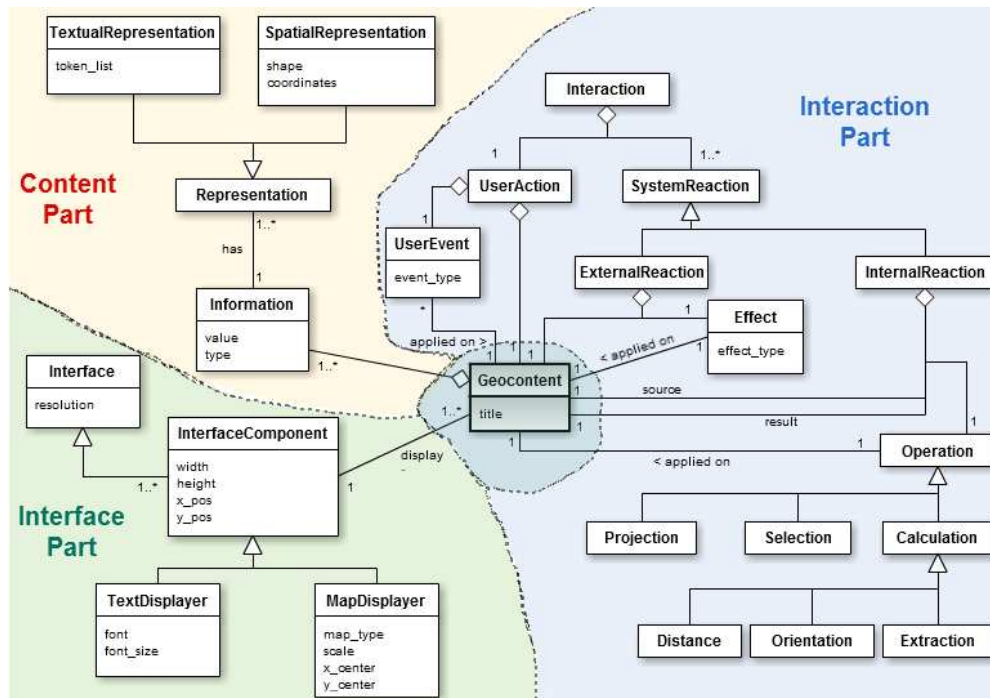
TextualRepresentation
token_list

SpatialRepresentation
shape
coordinates

Content Part

Representation

1..*
has
1

Information
value
type

Interface
resolution

1..*

InterfaceComponent
width
height
x_pos
y_pos

Interface Part

TextDisplayer
font
font_size

MapDisplayer
map_type
scale
x_center
y_center

Interaction Part

Interaction

1
1..*

UserAction

SystemReaction

1

UserEvent
event_type

*

applied on >

ExternalReaction

InternalReaction

1

Effect
effect_type

< applied on

1..*

Geocontent
title

1..*

display

1

1
1
1
1

source

result

1

1

< applied on

1

Operation

Projection

Selection

Calculation

Distance

Orientation

Extraction